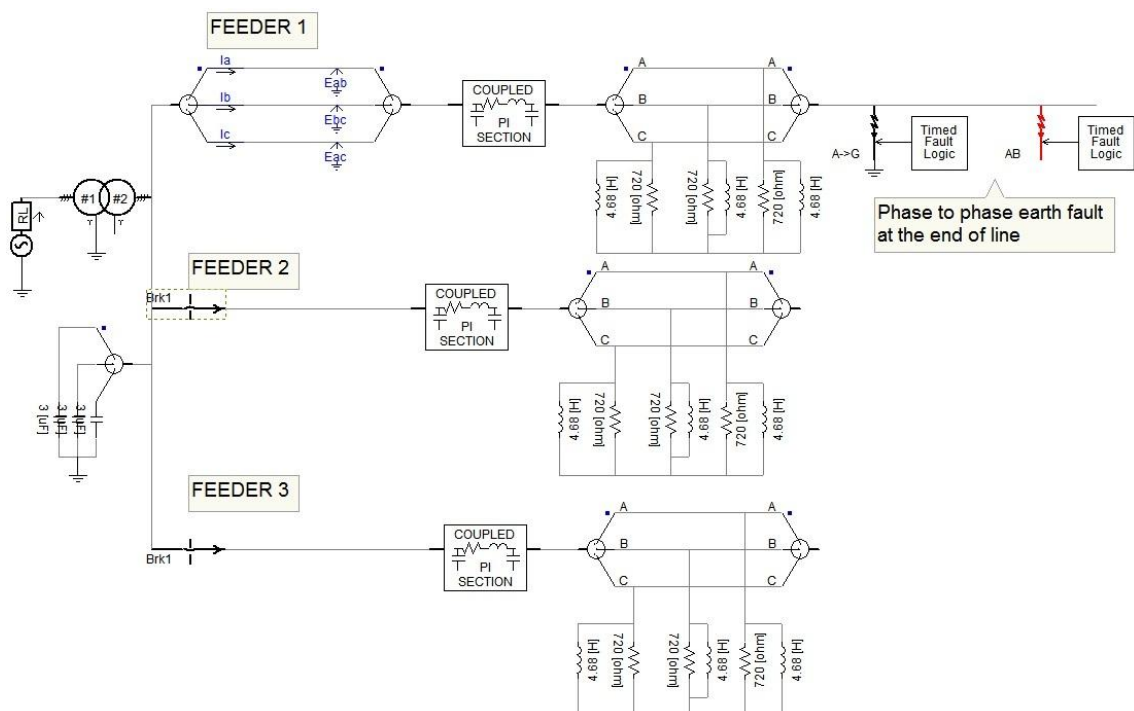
FEEDER 1

Ia
Ib
Ic
Eab
Ebc
Eac

COUPLED
PI
SECTION

A
B
C
A
B
C

4.68 [H]
720 [ohm]
720 [ohm]
4.68 [H]
720 [ohm]
4.68 [H]

A->G
Timed Fault Logic
AB
Timed Fault Logic

Phase to phase earth fault at the end of line

RL
#1
#2

FEEDER 2

Brk1

COUPLED
PI
SECTION

A
B
C
A
B
C

4.68 [H]
720 [ohm]
720 [ohm]
4.68 [H]
720 [ohm]
4.68 [H]

3 [uF]
3 [uF]
3 [uF]

FEEDER 3

Brk1

COUPLED
PI
SECTION

A
B
C
A
B
C

4.68 [H]
720 [ohm]
720 [ohm]
4.68 [H]
720 [ohm]
4.68 [H]